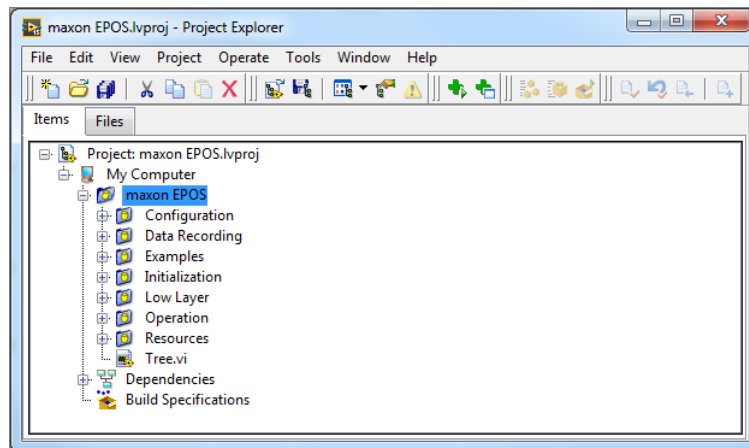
maxon EPOS.lvproj - Project Explorer

File Edit View Project Operate Tools Window Help

Items Files

Project: maxon EPOS.lvproj
My Computer
maxon EPOS
Configuration
Data Recording
Examples
Initialization
Low Layer
Operation
Resources
Tree.vi
Dependencies
Build Specifications